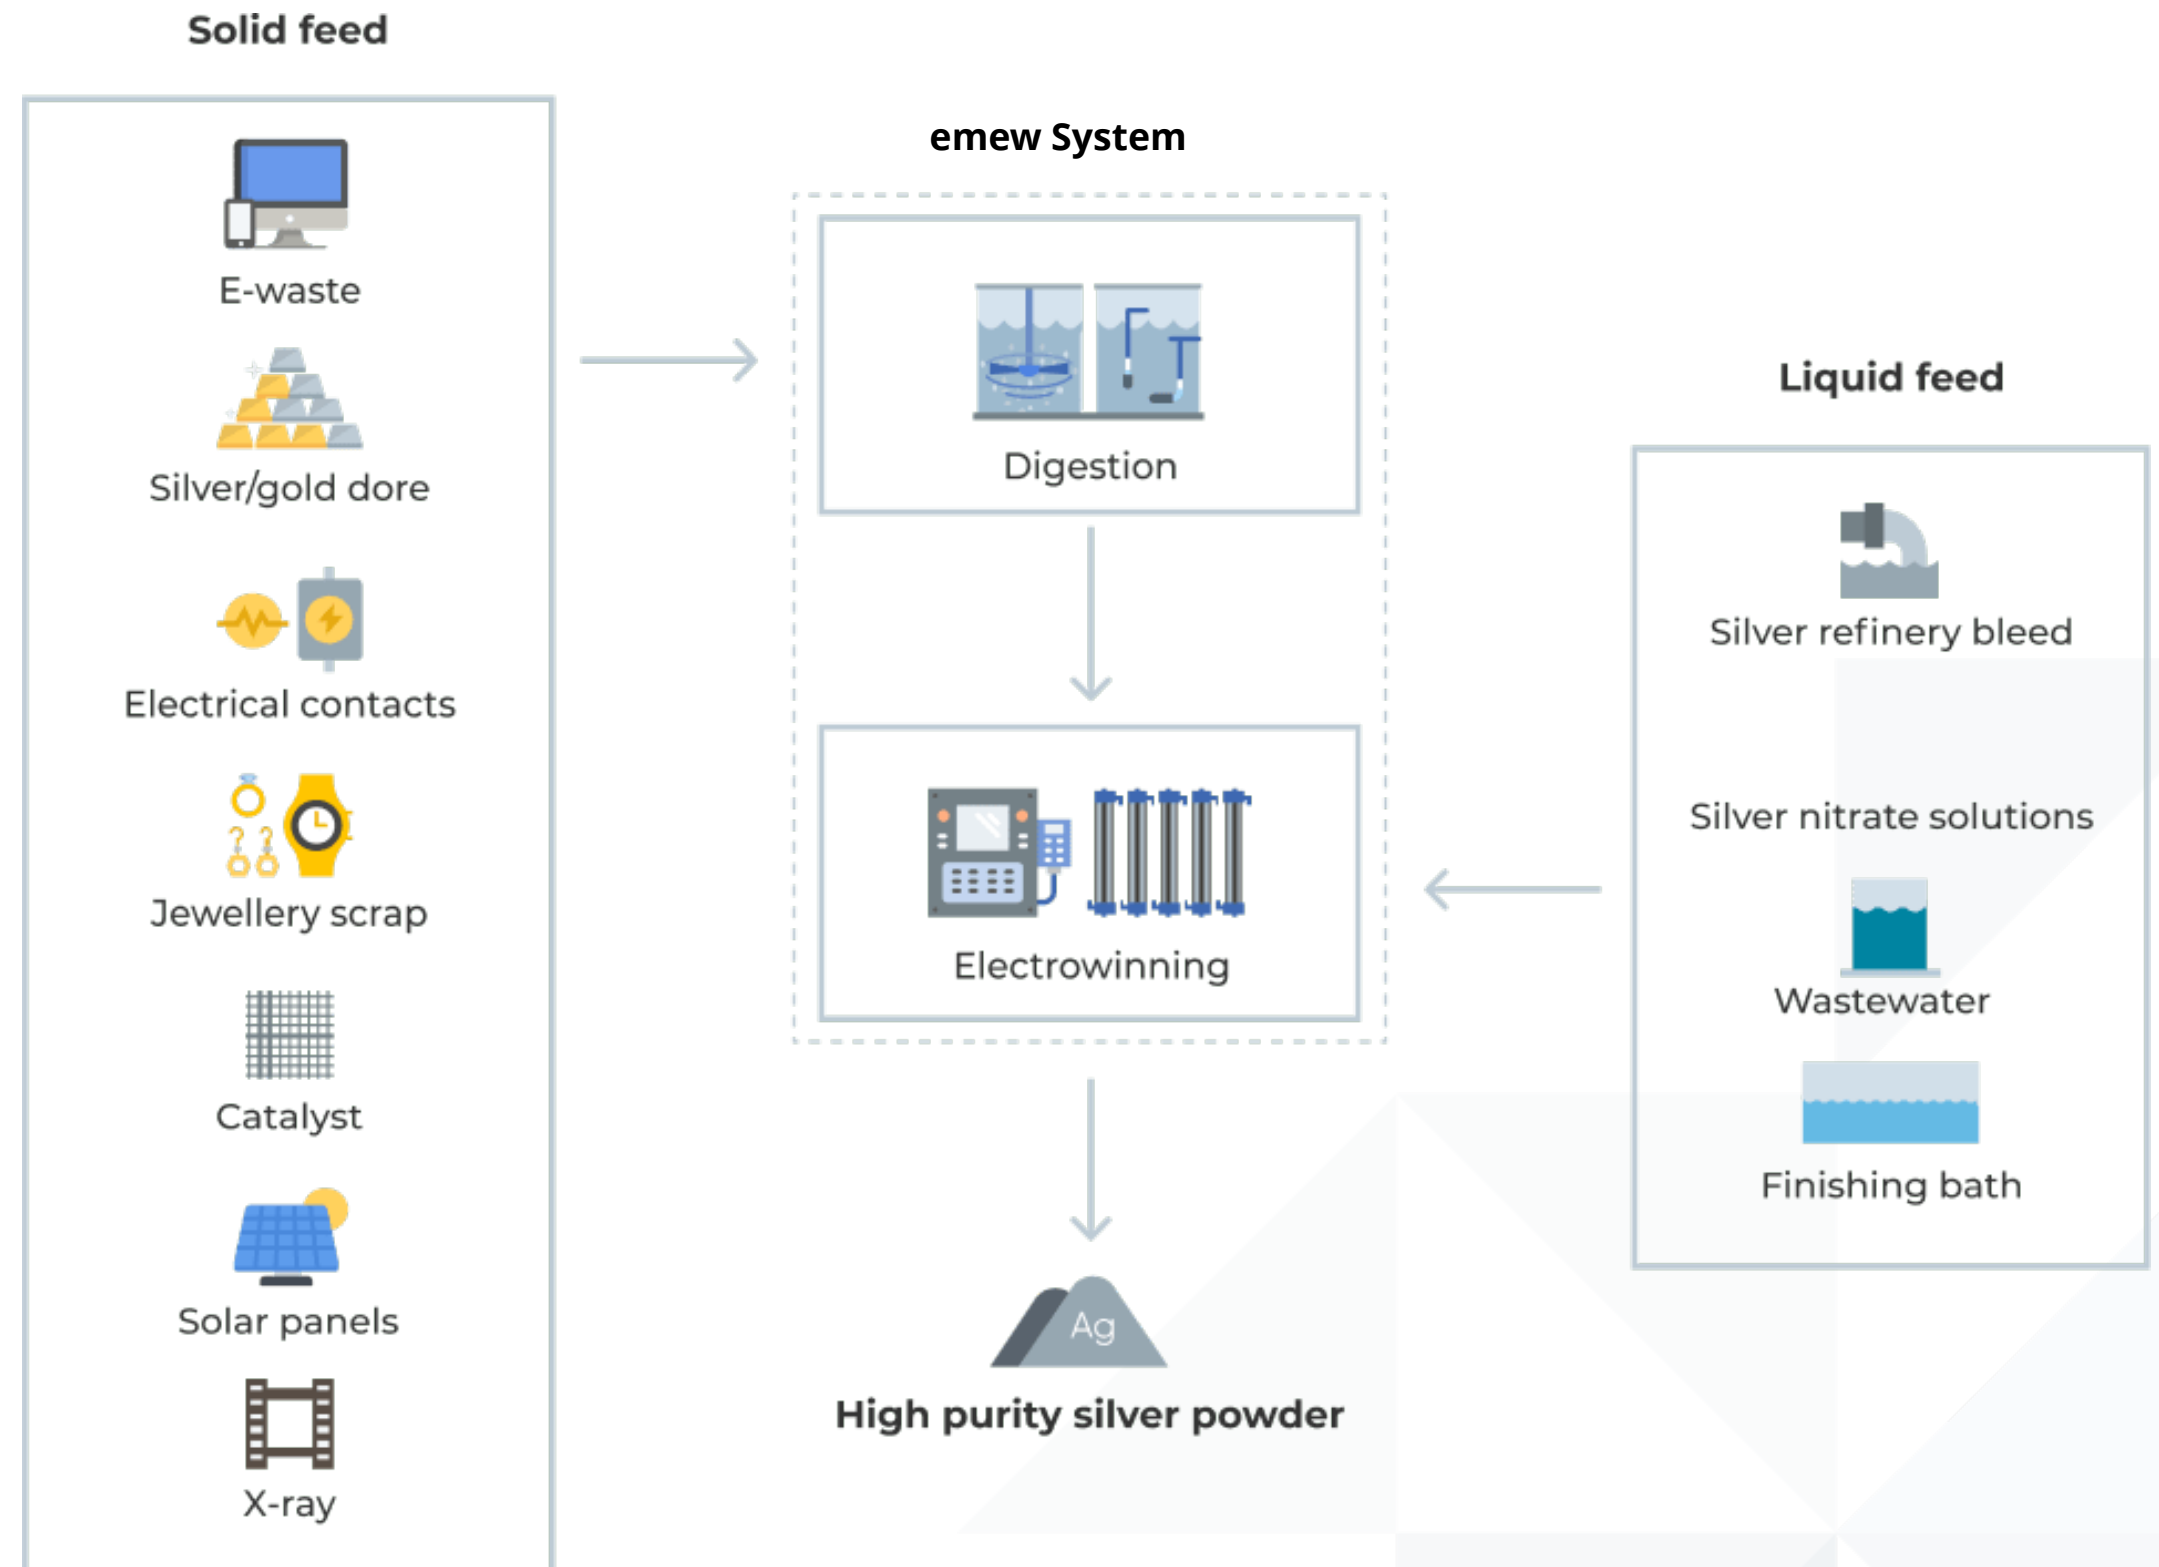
Solid feed

E-waste

Silver/gold dore

Electrical contacts

Jewellery scrap

Catalyst

Solar panels

X-ray

emew System

Digestion

Electrowinning

Ag

High purity silver powder

Liquid feed

Silver refinery bleed

Silver nitrate solutions

Wastewater

Finishing bath